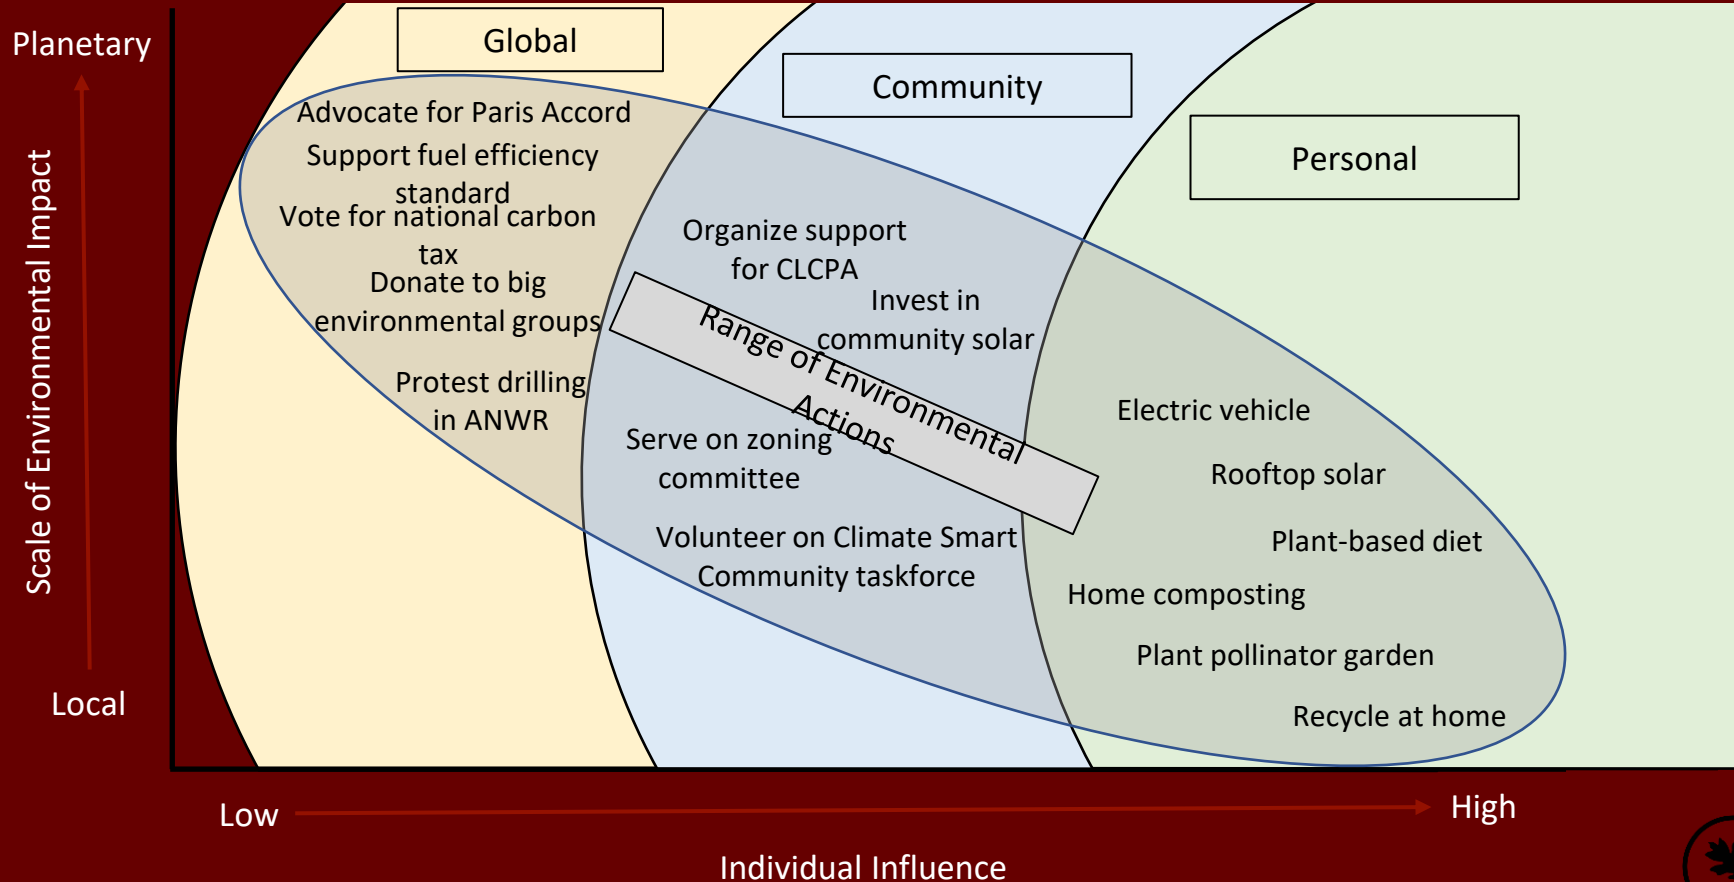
Planetary

Scale of Environmental Impact

Local

Global

Community

Personal

Advocate for Paris Accord

Support fuel efficiency standard

Vote for national carbon tax

Donate to big environmental groups

Protest drilling in ANWR

Organize support for CLCPA

Invest in community solar

Range of Environmental Actions

Serve on zoning committee

Volunteer on Climate Smart Community taskforce

Electric vehicle

Rooftop solar

Plant-based diet

Home composting

Plant pollinator garden

Recycle at home

Low

High

Individual Influence